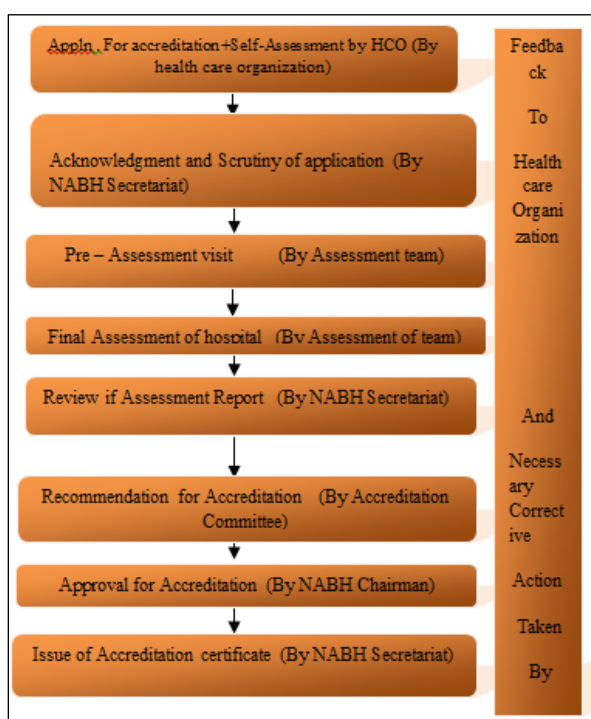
Appln. For accreditation+Self-Assessment by HCO (By health care organization)

Acknowledgment and Scrutiny of application (By NABH Secretariat)

Pre – Assessment visit (By Assessment team)

Final Assessment of hospital (By Assessment of team)

Review if Assessment Report (By NABH Secretariat)

Recommendation for Accreditation (By Accreditation Committee)

Approval for Accreditation (By NABH Chairman)

Issue of Accreditation certificate (By NABH Secretariat)

Feedback To Health care Organization And Necessary Corrective Action Taken By